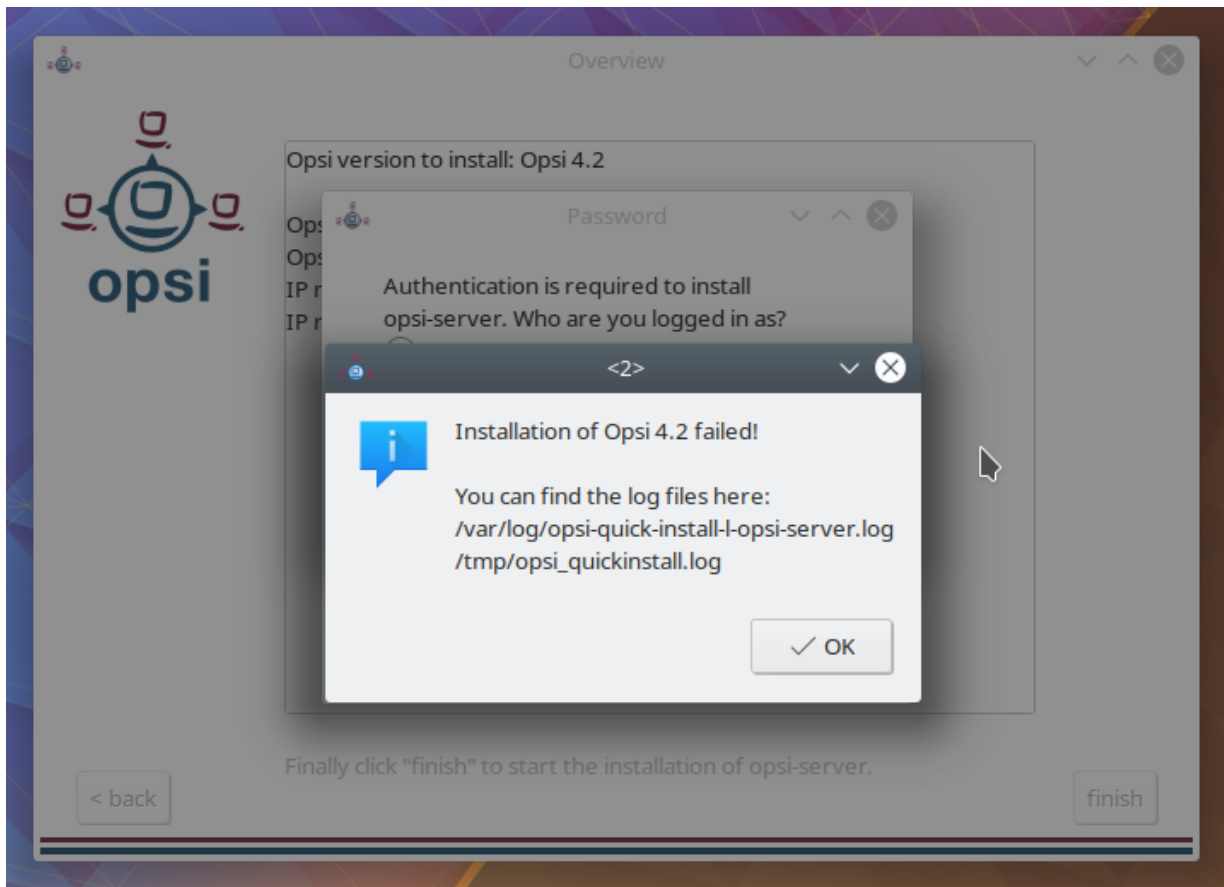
Overview

opsi

Opsi version to install: Opsi 4.2

Ops
Ops
IP r
IP r

Password

Authentication is required to install opsi-server. Who are you logged in as?

<2>

i

Installation of Opsi 4.2 failed!

You can find the log files here:
/var/log/opsi-quick-install-l-opsi-server.log
/tmp/opsi_quickinstall.log

✓ OK

Finally click "finish" to start the installation of opsi-server.

< back

finish